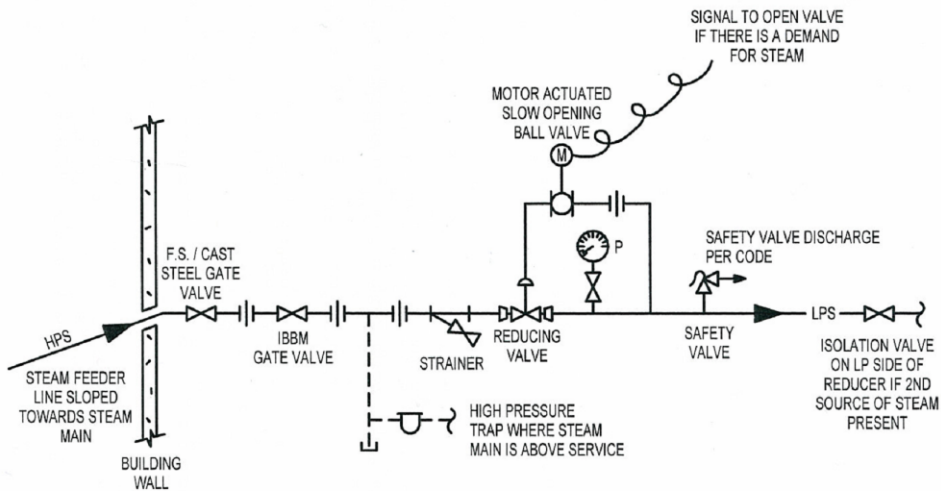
SIGNAL TO OPEN VALVE IF THERE IS A DEMAND FOR STEAM

MOTOR ACTUATED SLOW OPENING BALL VALVE

M

P

SAFETY VALVE DISCHARGE PER CODE

F.S. / CAST STEEL GATE VALVE

HPS

IBBM GATE VALVE

STRAINER

REDUCING VALVE

SAFETY VALVE

LPS

ISOLATION VALVE ON LP SIDE OF REDUCER IF 2ND SOURCE OF STEAM PRESENT

STEAM FEEDER LINE SLOPED TOWARDS STEAM MAIN

HIGH PRESSURE TRAP WHERE STEAM MAIN IS ABOVE SERVICE

BUILDING WALL